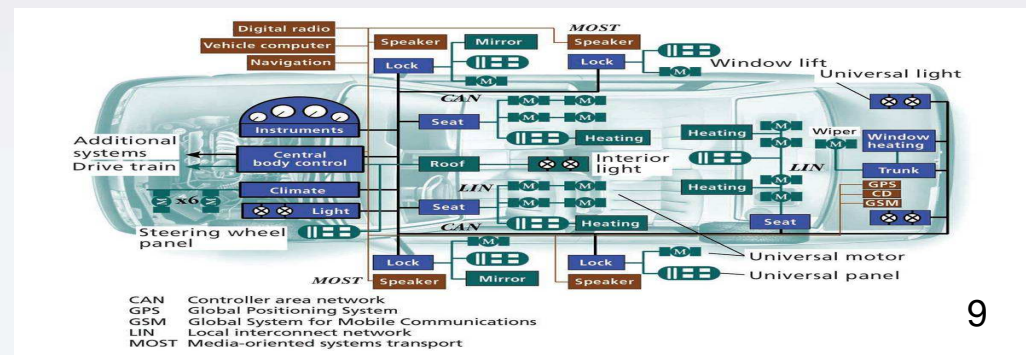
Digital radio
Vehicle computer
Navigation
Speaker
Mirror
MOST
Speaker
Lock
M
Lock
M
Window lift
Universal light
CAN
M M
M M
Instruments
Seat
Heating
Heating
M
Wiper
Window heating
Additional systems
Drive train
Central body control
Roof
Interior light
M
LIN
Trunk
LIN
M M
Heating
M
GPS
CD
GSM
Climate
M M
x6
Light
Seat
Seat
Steering wheel panel
CAN
Heating
M
M
Universal motor
Lock
Lock
M
MOST
Speaker
Mirror
Speaker
Universal panel

CAN Controller area network
GPS Global Positioning System
GSM Global System for Mobile Communications
LIN Local interconnect network
MOST Media-oriented systems transport

9